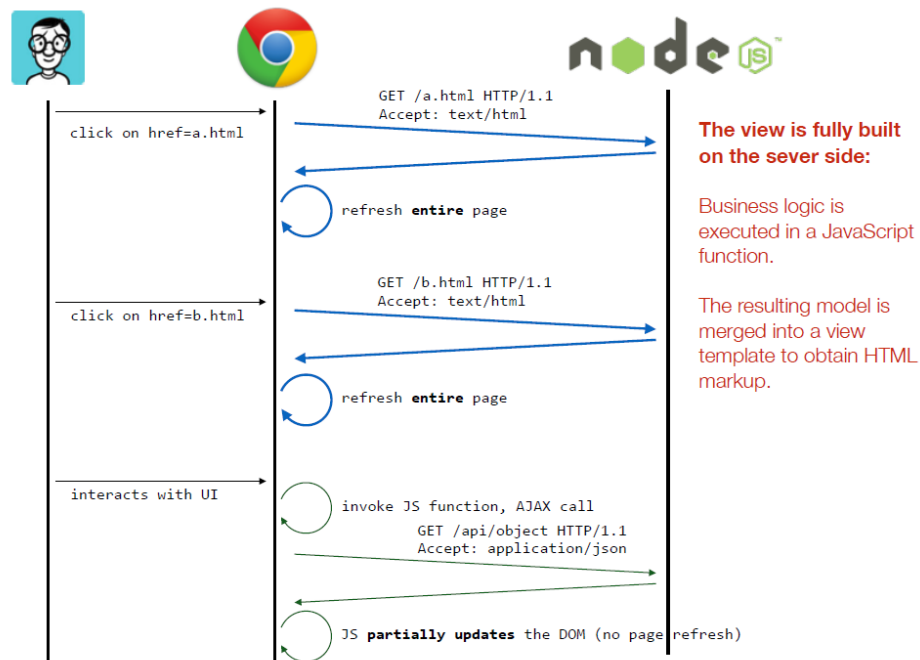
node JS

GET /a.html HTTP/1.1
Accept: text/html

click on href=a.html

refresh **entire** page

GET /b.html HTTP/1.1
Accept: text/html

click on href=b.html

refresh **entire** page

interacts with UI

invoke JS function, AJAX call

GET /api/object HTTP/1.1
Accept: application/json

JS **partially updates** the DOM (no page refresh)

**The view is fully built on the sever side:**

Business logic is executed in a JavaScript function.

The resulting model is merged into a view template to obtain HTML markup.